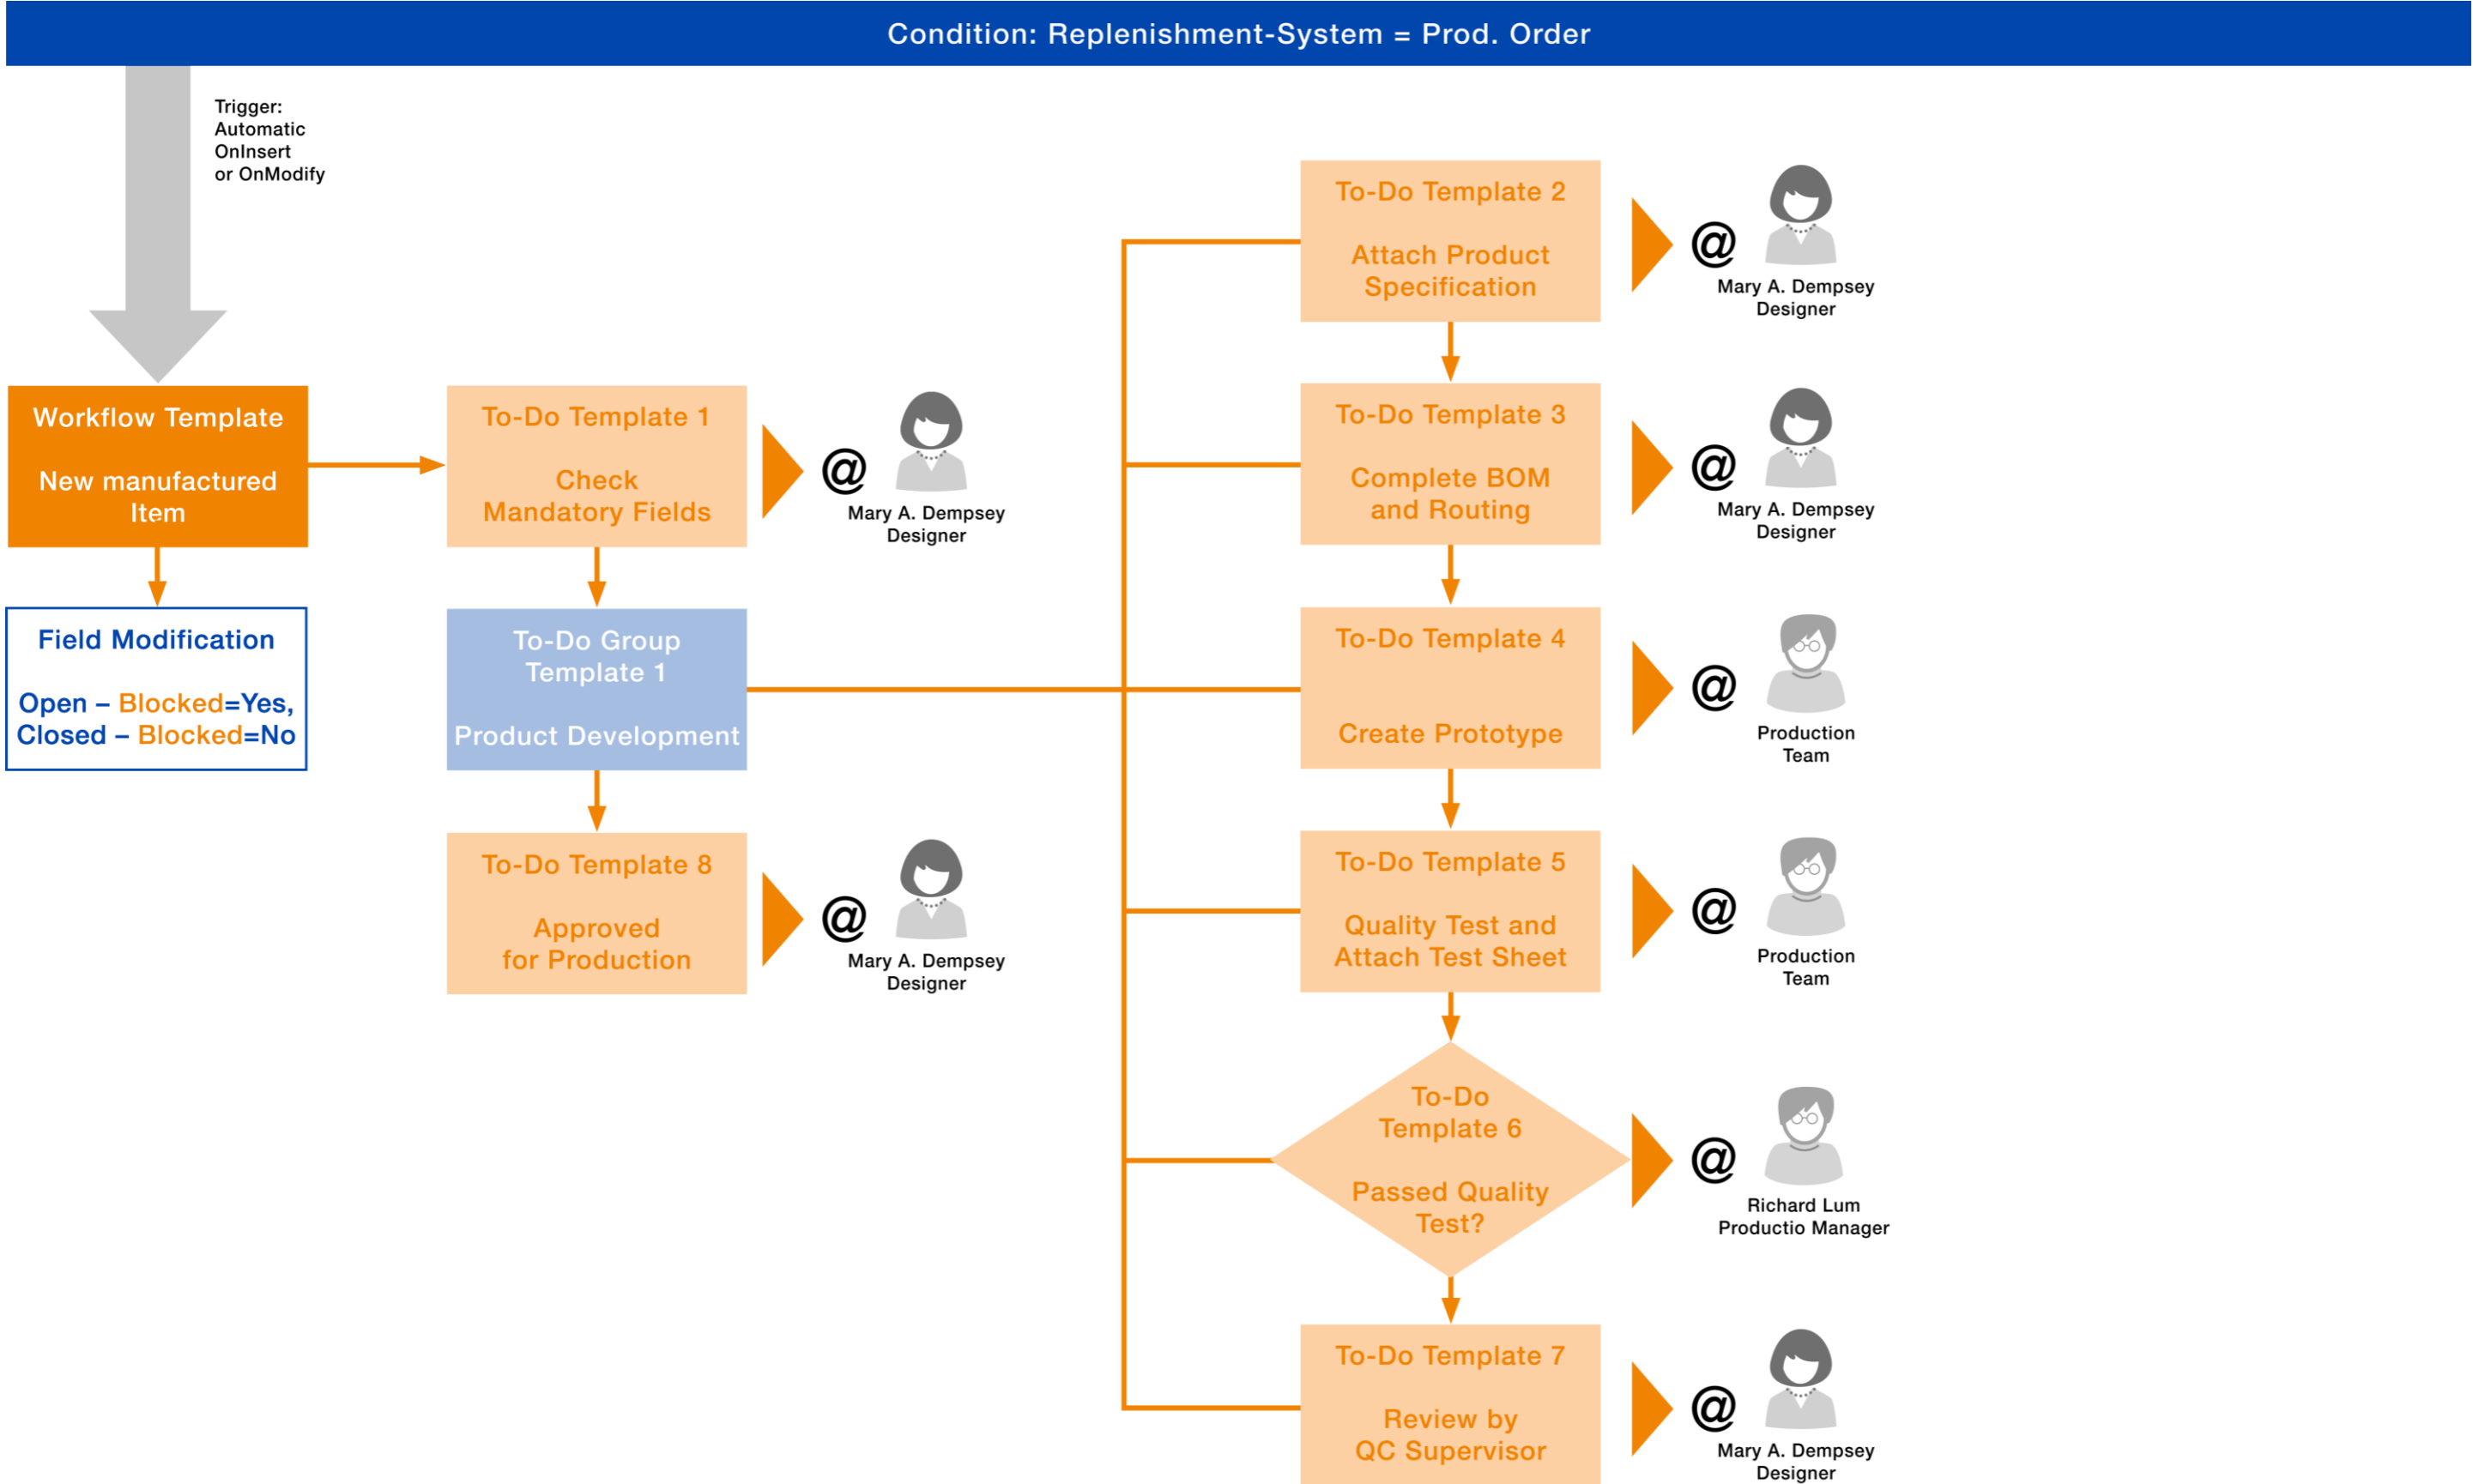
Condition: Replenishment-System = Prod. Order

Trigger:
Automatic
OnInsert
or OnModify

Workflow Template

New manufactured Item

Field Modification

Open – Blocked=Yes,
Closed – Blocked=No

To-Do Template 1

Check Mandatory Fields

@
Mary A. Dempsey
Designer

To-Do Group Template 1

Product Development

To-Do Template 8

Approved for Production

@
Mary A. Dempsey
Designer

To-Do Template 2

Attach Product Specification

@
Mary A. Dempsey
Designer

To-Do Template 3

Complete BOM and Routing

@
Mary A. Dempsey
Designer

To-Do Template 4

Create Prototype

@
Production
Team

To-Do Template 5

Quality Test and Attach Test Sheet

@
Production
Team

To-Do Template 6

Passed Quality Test?

@
Richard Lum
Productio Manager

To-Do Template 7

Review by QC Supervisor

@
Mary A. Dempsey
Designer